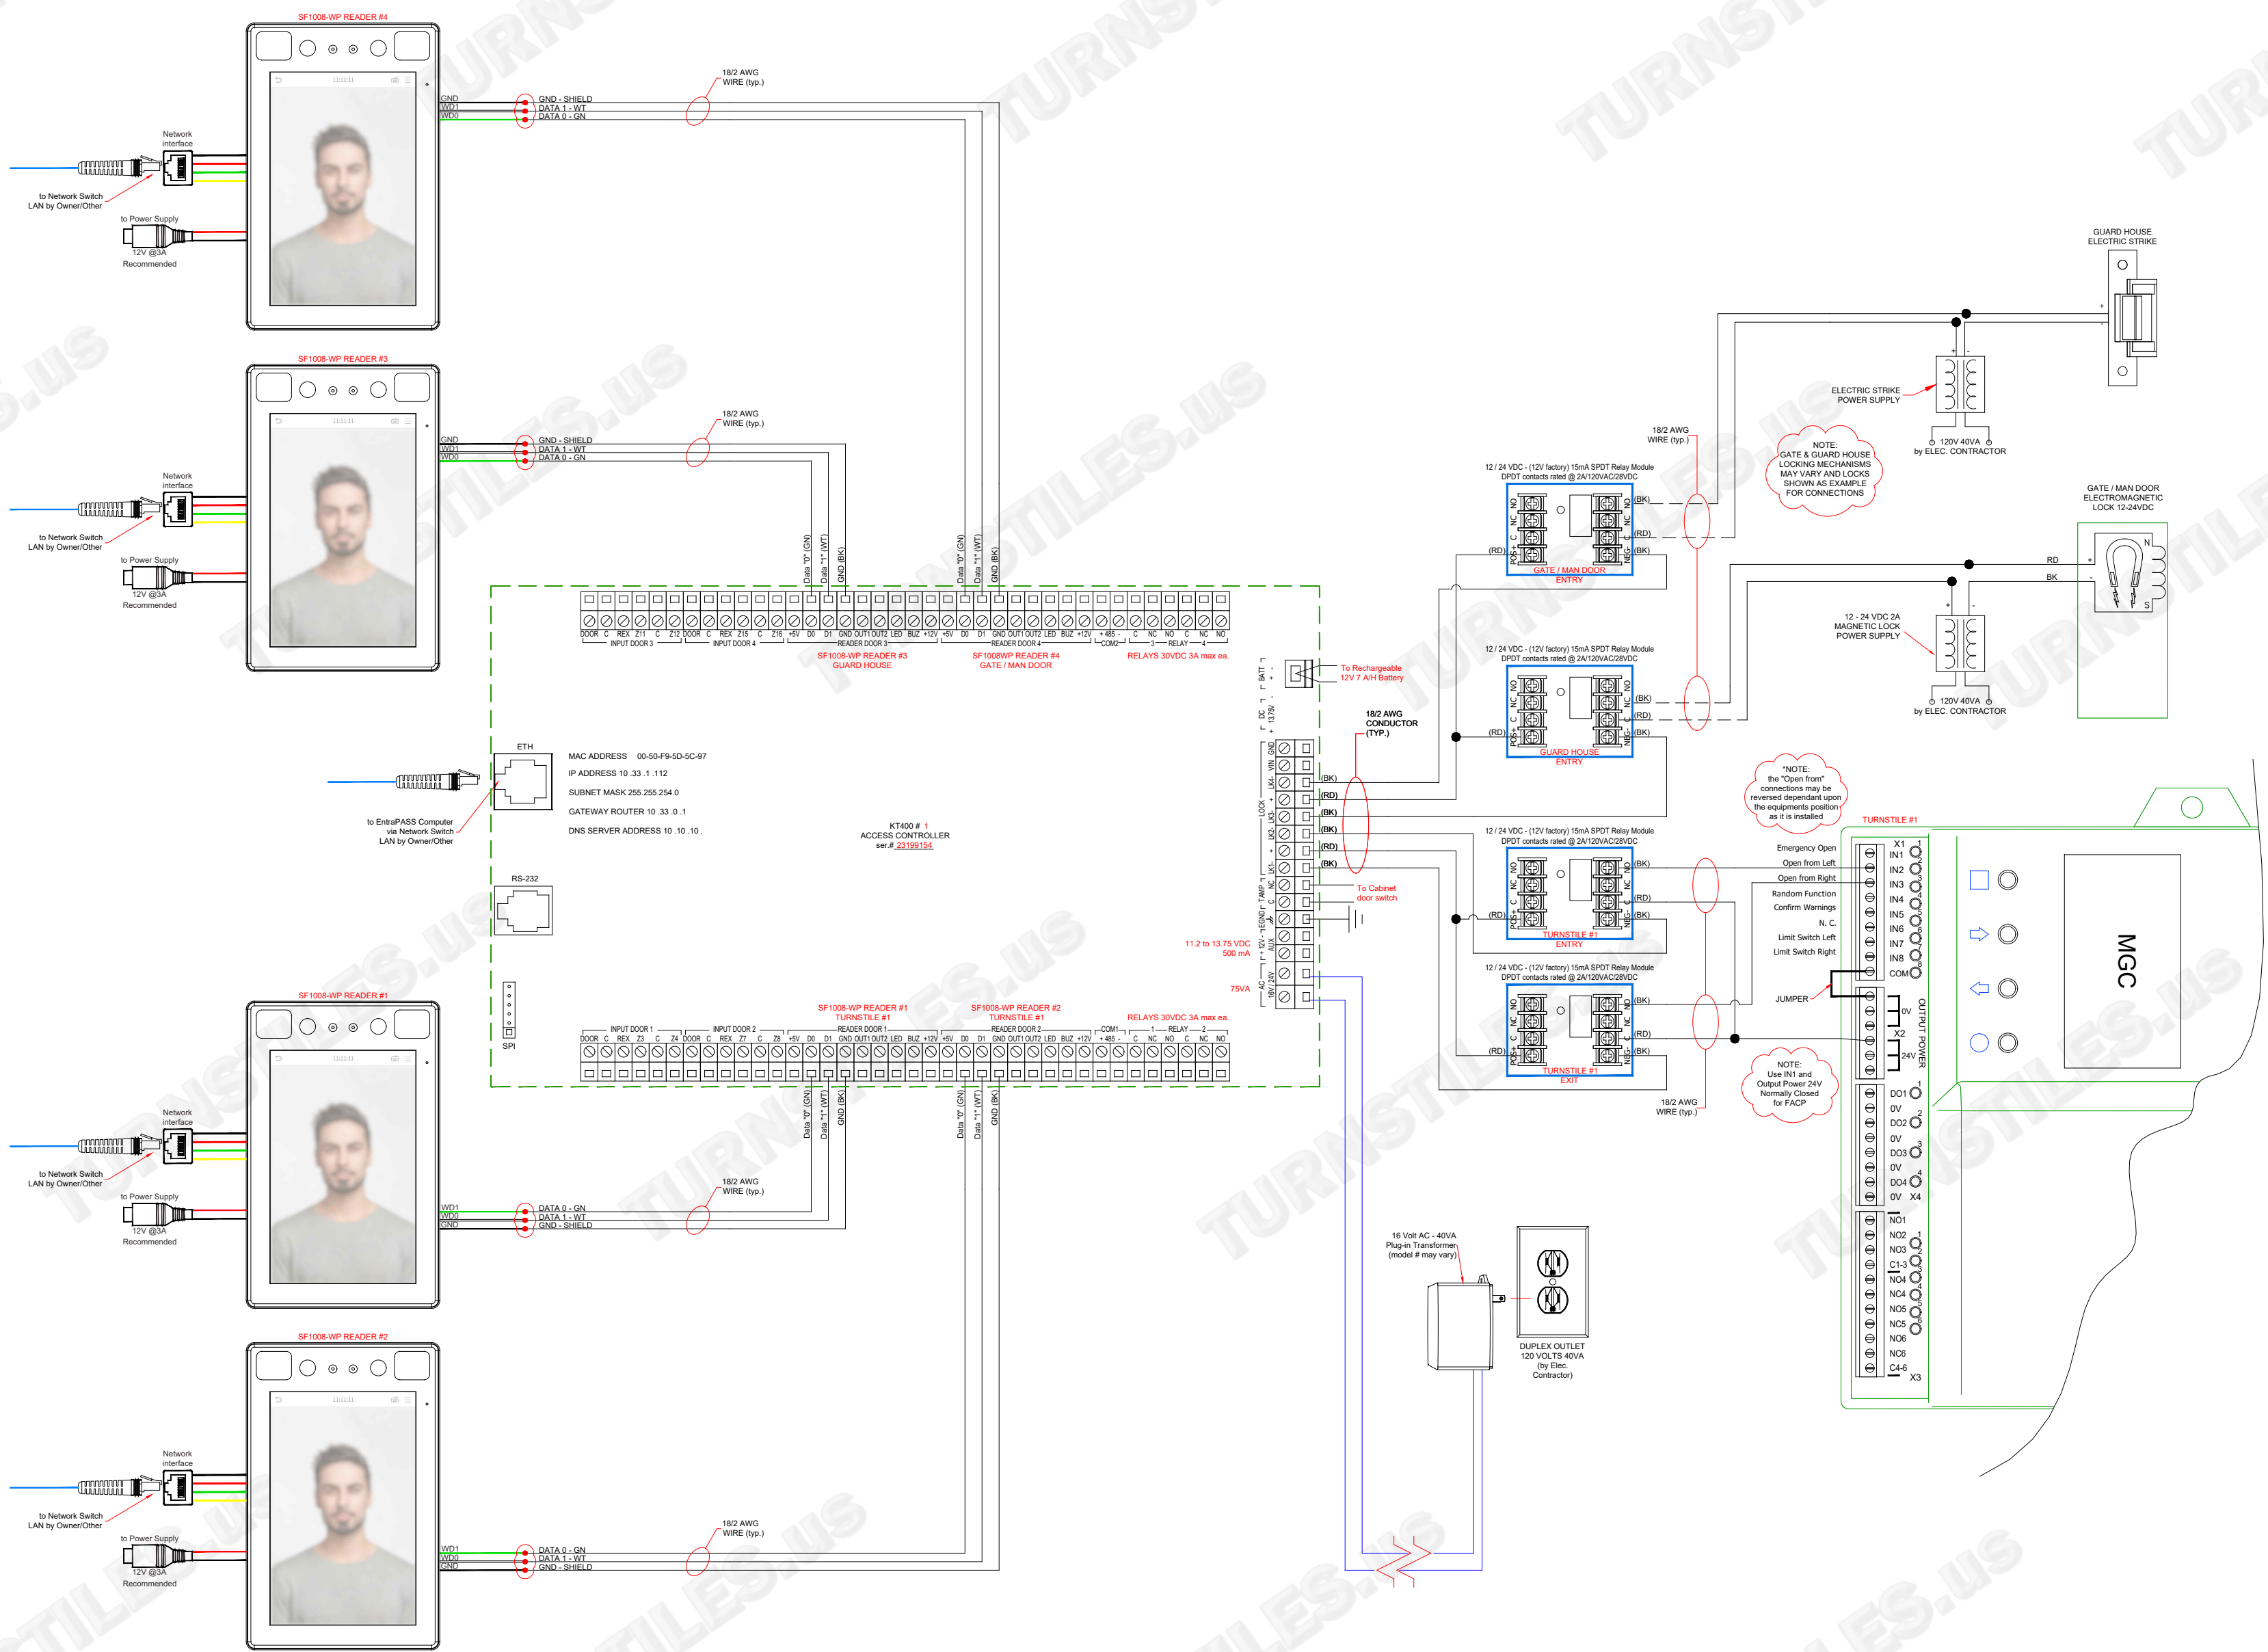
SF1008-WP READER #4

GND
WD1
WD0

GND - SHIELD
DATA 1 - WT
DATA 0 - GN

18/2 AWG
WIRE (typ.)

Network
interface

to Network Switch
LAN by Owner/Other

to Power Supply
12V @3A
Recommended

SF1008-WP READER #3

GND
WD1
WD0

GND - SHIELD
DATA 1 - WT
DATA 0 - GN

18/2 AWG
WIRE (typ.)

Network
interface

to Network Switch
LAN by Owner/Other

to Power Supply
12V @3A
Recommended

Data "0" (GN)
Data "1" (WT)
GND (BK)
Data "0" (GN)
Data "1" (WT)
GND (BK)

DOOR C REX Z11 C Z12 DOOR C REX Z15 C Z16 +5V D0 D1 GND OUT1 OUT2 LED BUZ +12V +5V D0 D1 GND OUT1 OUT2 LED BUZ +12V + 485 - C NC NO C NC NO
INPUT DOOR 3
INPUT DOOR 4
READER DOOR 3
READER DOOR 4
COM2
3 RELAY 4

SF1008-WP READER #3
GUARD HOUSE

SF1008WP READER #4
GATE / MAN DOOR

RELAYS 30VDC 3A max ea.

ETH

MAC ADDRESS 00-50-F9-5D-5C-97
IP ADDRESS 10 .33 .1 .112
SUBNET MASK 255.255.254.0
GATEWAY ROUTER 10 .33 .0 .1
DNS SERVER ADDRESS 10 .10 .10 .

to EntraPASS Computer
via Network Switch
LAN by Owner/Other

KT400 # 1
ACCESS CONTROLLER
ser.# 23199154

RS-232

SPI

BATT
DC 13.75V
GND VIN
LK4 LOCK LK3 LK2 LK1
TAMP
12V AUX
16V / 24V AC

To Rechargeable
12V 7 A/H Battery

18/2 AWG
CONDUCTOR
(TYP.)

(BK)
(RD)
(BK)
(BK)
(RD)
(BK)

To Cabinet
door switch

11.2 to 13.75 VDC
500 mA

75VA

SF1008-WP READER #1
TURNSTILE #1

SF1008-WP READER #2
TURNSTILE #1

RELAYS 30VDC 3A max ea.

INPUT DOOR 1
INPUT DOOR 2
READER DOOR 1
READER DOOR 2
COM1
1 RELAY 2
DOOR C REX Z3 C Z4 DOOR C REX Z7 C Z8 +5V D0 D1 GND OUT1 OUT2 LED BUZ +12V +5V D0 D1 GND OUT1 OUT2 LED BUZ +12V + 485 - C NC NO C NC NO

Data "0" (GN)
Data "1" (WT)
GND (BK)
Data "0" (GN)
Data "1" (WT)
GND (BK)

SF1008-WP READER #1

Network
interface

to Network Switch
LAN by Owner/Other

to Power Supply
12V @3A
Recommended

WD1
WD0
GND

DATA 0 - GN
DATA 1 - WT
GND - SHIELD

18/2 AWG
WIRE (typ.)

SF1008-WP READER #2

Network
interface

to Network Switch
LAN by Owner/Other

to Power Supply
12V @3A
Recommended

WD1
WD0
GND

DATA 0 - GN
DATA 1 - WT
GND - SHIELD

18/2 AWG
WIRE (typ.)

GUARD HOUSE
ELECTRIC STRIKE

ELECTRIC STRIKE
POWER SUPPLY

120V 40VA
by ELEC. CONTRACTOR

NOTE:
GATE & GUARD HOUSE
LOCKING MECHANISMS
MAY VARY AND LOCKS
SHOWN AS EXAMPLE
FOR CONNECTIONS

18/2 AWG
WIRE (typ.)

12 / 24 VDC - (12V factory) 15mA SPDT Relay Module
DPDT contacts rated @ 2A/120VAC/28VDC

NO NC C POS NO NC C NEG
(BK) (RD) (BK) (RD)
GATE / MAN DOOR
ENTRY

GATE / MAN DOOR
ELECTROMAGNETIC
LOCK 12-24VDC

RD
BK
N
S

12 - 24 VDC 2A
MAGNETIC LOCK
POWER SUPPLY

120V 40VA
by ELEC. CONTRACTOR

12 / 24 VDC - (12V factory) 15mA SPDT Relay Module
DPDT contacts rated @ 2A/120VAC/28VDC
(BK) (RD) (BK) (RD)
GUARD HOUSE
ENTRY

"NOTE:
the "Open from"
connections may be
reversed dependant upon
the equipments position
as it is installed

TURNSTILE #1

12 / 24 VDC - (12V factory) 15mA SPDT Relay Module
DPDT contacts rated @ 2A/120VAC/28VDC
(BK) (RD) (BK) (RD)
TURNSTILE #1
ENTRY

12 / 24 VDC - (12V factory) 15mA SPDT Relay Module
DPDT contacts rated @ 2A/120VAC/28VDC
(BK) (RD) (BK) (RD)
TURNSTILE #1
EXIT

18/2 AWG
WIRE (typ.)

Emergency Open
Open from Left
Open from Right
Random Function
Confirm Warnings
N. C.
Limit Switch Left
Limit Switch Right

JUMPER

NOTE:
Use IN1 and
Output Power 24V
Normally Closed
for FACP

X1
IN1
IN2
IN3
IN4
IN5
IN6
IN7
IN8
COM
0V
X2
24V
OUTPUT POWER
DO1
0V
DO2
0V
DO3
0V
DO4
0V X4
NO1
NO2
NO3
C1-3
NO4
NC4
NO5
NC5
NO6
NC6
C4-6
X3

MGC

16 Volt AC - 40VA
Plug-in Transformer
(model # may vary)

DUPLEX OUTLET
120 VOLTS 40VA
(by Elec.
Contractor)

TURNSTILES.US